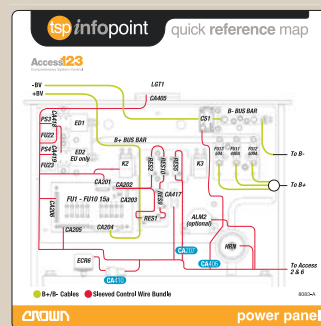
tsp infopoint quick reference map

Access 123

-BV
+BV
LGT1
CA405
CS1
B- BUS BAR
To B-
FS3
FU22
FS4
FU23
ED1
ED2
EU only
B+ BUS BAR
K2
RES2
RES1
RES3
K3
FS12
FS11
FS10
To B+
CA201
CA202
FU1 - FU10 15a
CA203
CA204
CA205
CA206
CA417
ALM2 (optional)
CA407
CA406
HRN
ECR6
CA410
To Access 2 & 6

B+/B- Cables
Sleeved Control Wire Bundle

CROWN
power panel